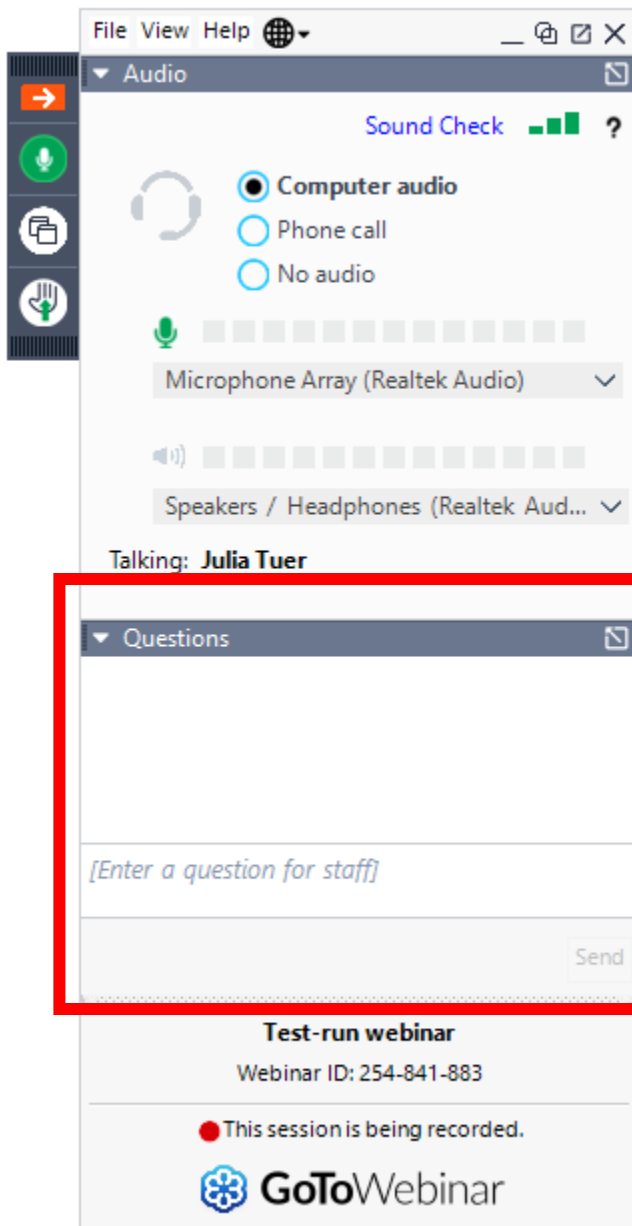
File View Help

Audio

Sound Check ?

Computer audio
Phone call
No audio

Microphone Array (Realtek Audio)

Speakers / Headphones (Realtek Aud...

Talking: Julia Tuer

Questions

[Enter a question for staff]

Send

Test-run webinar
Webinar ID: 254-841-883

This session is being recorded.

GoToWebinar